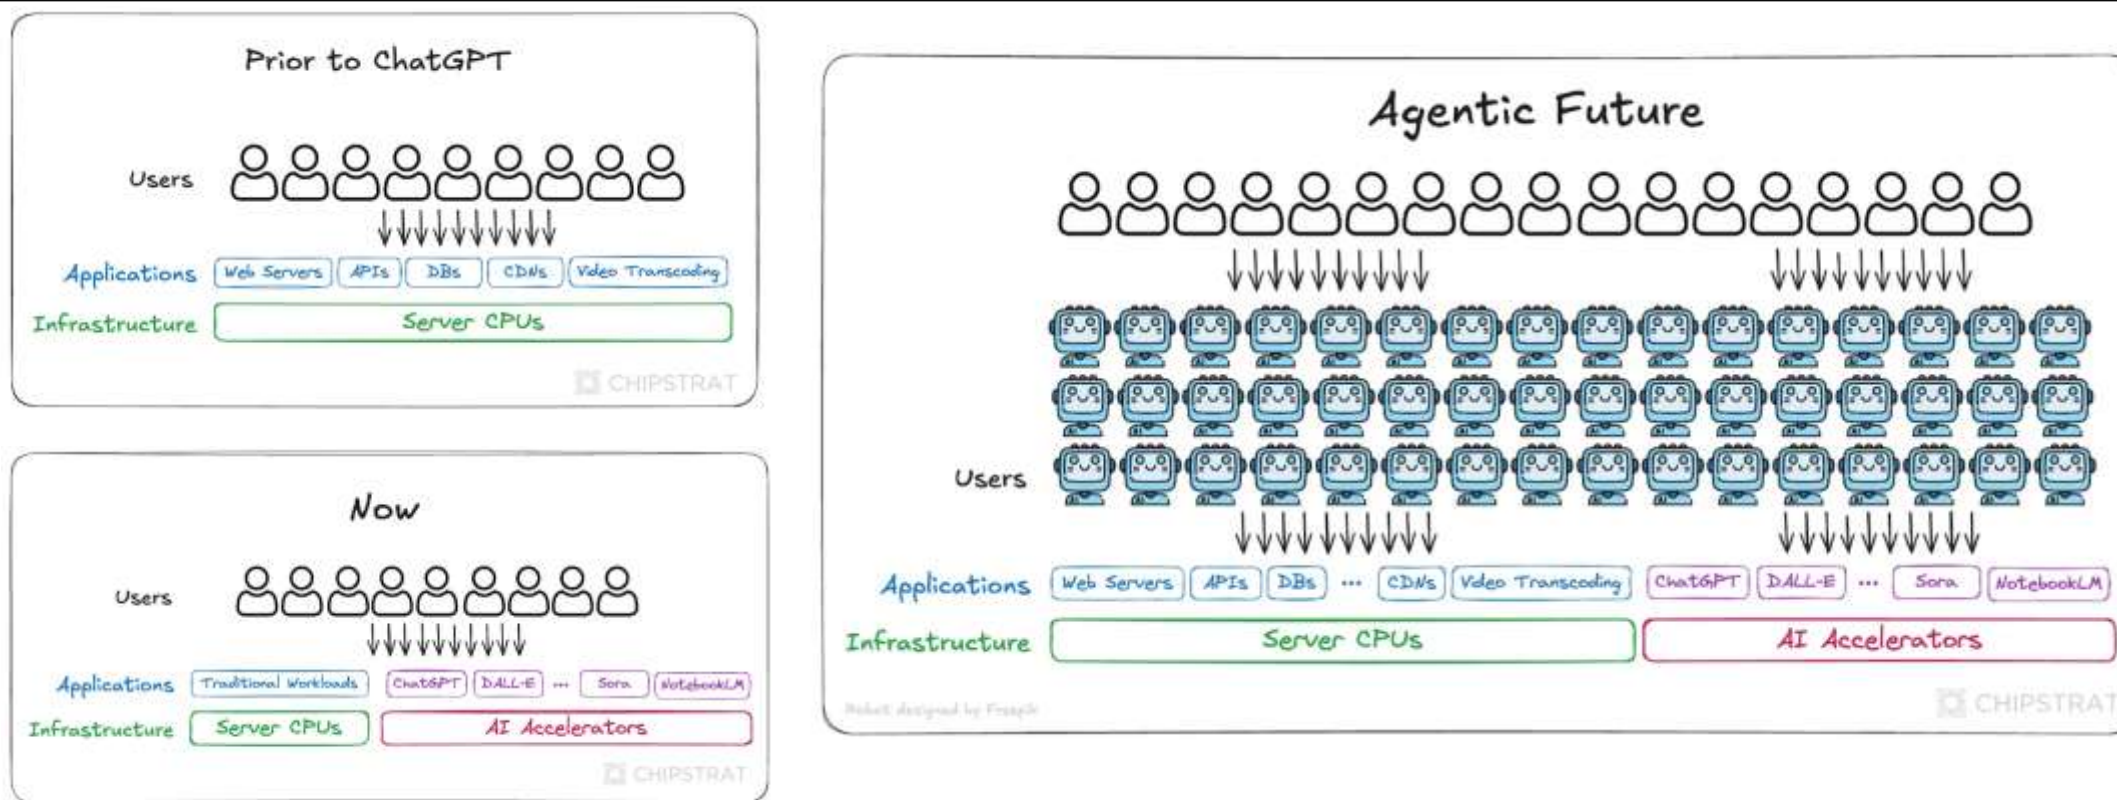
Prior to ChatGPT

Users

Applications Web Servers APIs DBs CDNs Video Transcoding

Infrastructure Server CPUs

CHIPSTRAT

Now

Users

Applications Traditional Workloads ChatGPT DALL-E ... Sora NotebookLM

Infrastructure Server CPUs AI Accelerators

CHIPSTRAT

Agentic Future

Users

Applications Web Servers APIs DBs ... CDNs Video Transcoding ChatGPT DALL-E ... Sora NotebookLM

Infrastructure Server CPUs AI Accelerators

Robot designed by Freepik

CHIPSTRAT